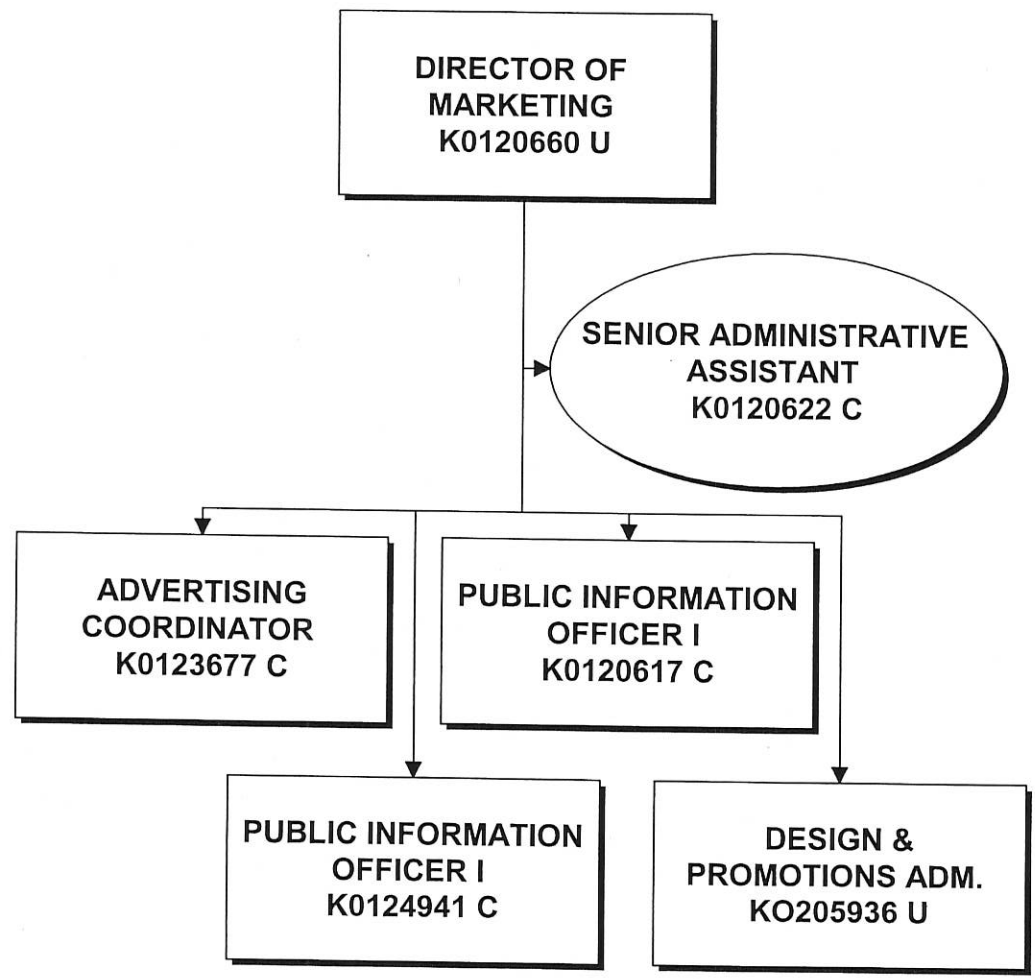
DIRECTOR OF MARKETING
K0120660 U

SENIOR ADMINISTRATIVE ASSISTANT
K0120622 C

ADVERTISING COORDINATOR
K0123677 C

PUBLIC INFORMATION OFFICER I
K0120617 C

PUBLIC INFORMATION OFFICER I
K0124941 C

DESIGN & PROMOTIONS ADM.
KO205936 U